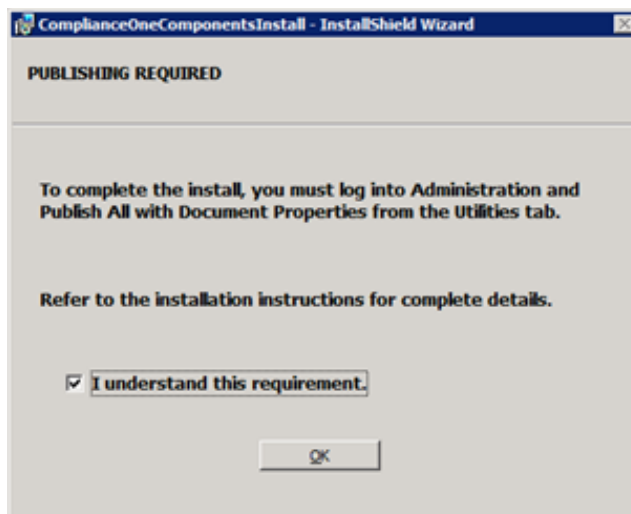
ComplianceOneComponentsInstall - InstallShield Wizard

PUBLISHING REQUIRED

To complete the install, you must log into Administration and Publish All with Document Properties from the Utilities tab.

Refer to the installation instructions for complete details.

I understand this requirement.

OK